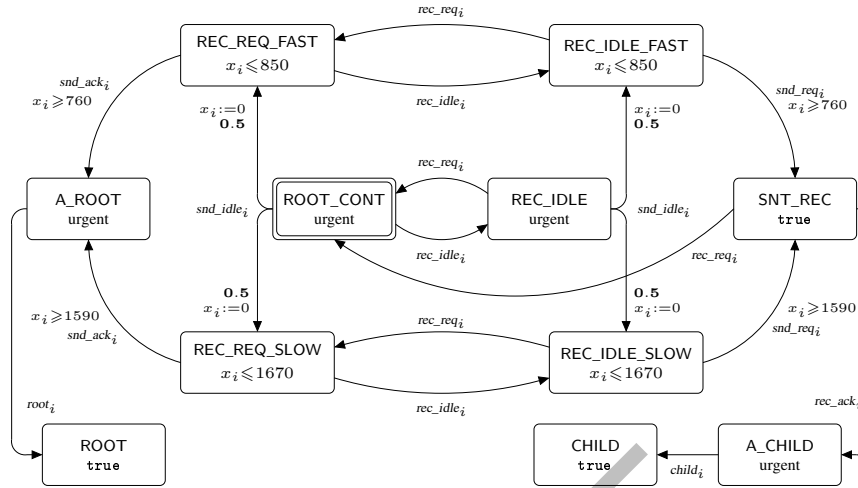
rec_req$_i$

REC_REQ_FAST
$x_i \leqslant 850$

REC_IDLE_FAST
$x_i \leqslant 850$

rec_idle$_i$

snd_ack$_i$
$x_i \geqslant 760$

snd_req$_i$
$x_i \geqslant 760$

$x_i := 0$
$\mathbf{0.5}$

$x_i := 0$
$\mathbf{0.5}$

rec_req$_i$

A_ROOT
urgent

snd_idle$_i$

ROOT_CONT
urgent

REC_IDLE
urgent

snd_idle$_i$

SNT_REC
true

rec_idle$_i$

rec_req$_i$

$\mathbf{0.5}$
$x_i := 0$

$\mathbf{0.5}$
$x_i := 0$

$x_i \geqslant 1590$
snd_ack$_i$

rec_req$_i$

$x_i \geqslant 1590$
snd_req$_i$

REC_REQ_SLOW
$x_i \leqslant 1670$

REC_IDLE_SLOW
$x_i \leqslant 1670$

rec_idle$_i$

root$_i$

rec_ack$_i$

ROOT
true

CHILD
true

child$_i$

A_CHILD
urgent